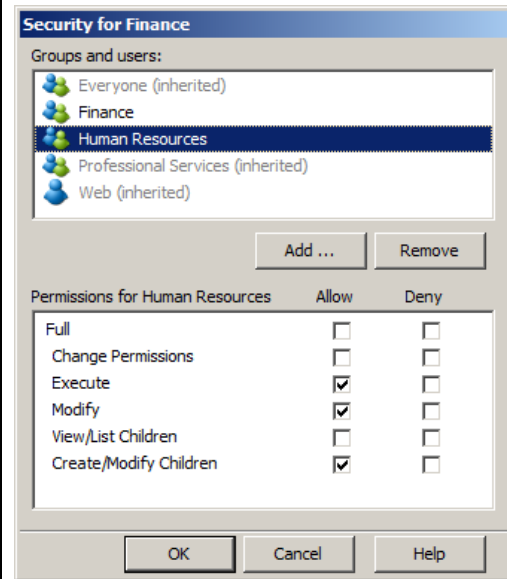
Security for Finance

Groups and users:

Everyone (inherited)
Finance
Human Resources
Professional Services (inherited)
Web (inherited)

Add ...
Remove

| Permissions for Human Resources | Allow | Deny |
|---|---|---|
| Full | ☐ | ☐ |
| Change Permissions | ☐ | ☐ |
| Execute | ☑ | ☐ |
| Modify | ☑ | ☐ |
| View/List Children | ☐ | ☐ |
| Create/Modify Children | ☑ | ☐ |

OK
Cancel
Help